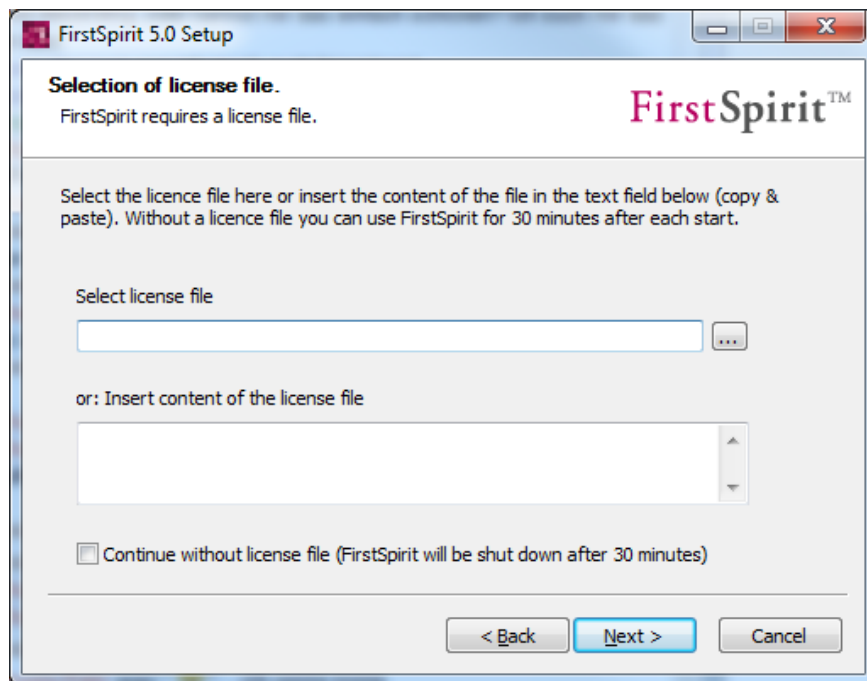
FirstSpirit 5.0 Setup

Selection of license file.
FirstSpirit requires a license file.

FirstSpirit™

Select the licence file here or insert the content of the file in the text field below (copy & paste). Without a licence file you can use FirstSpirit for 30 minutes after each start.

Select license file

...

or: Insert content of the license file

Continue without license file (FirstSpirit will be shut down after 30 minutes)

< Back
Next >
Cancel